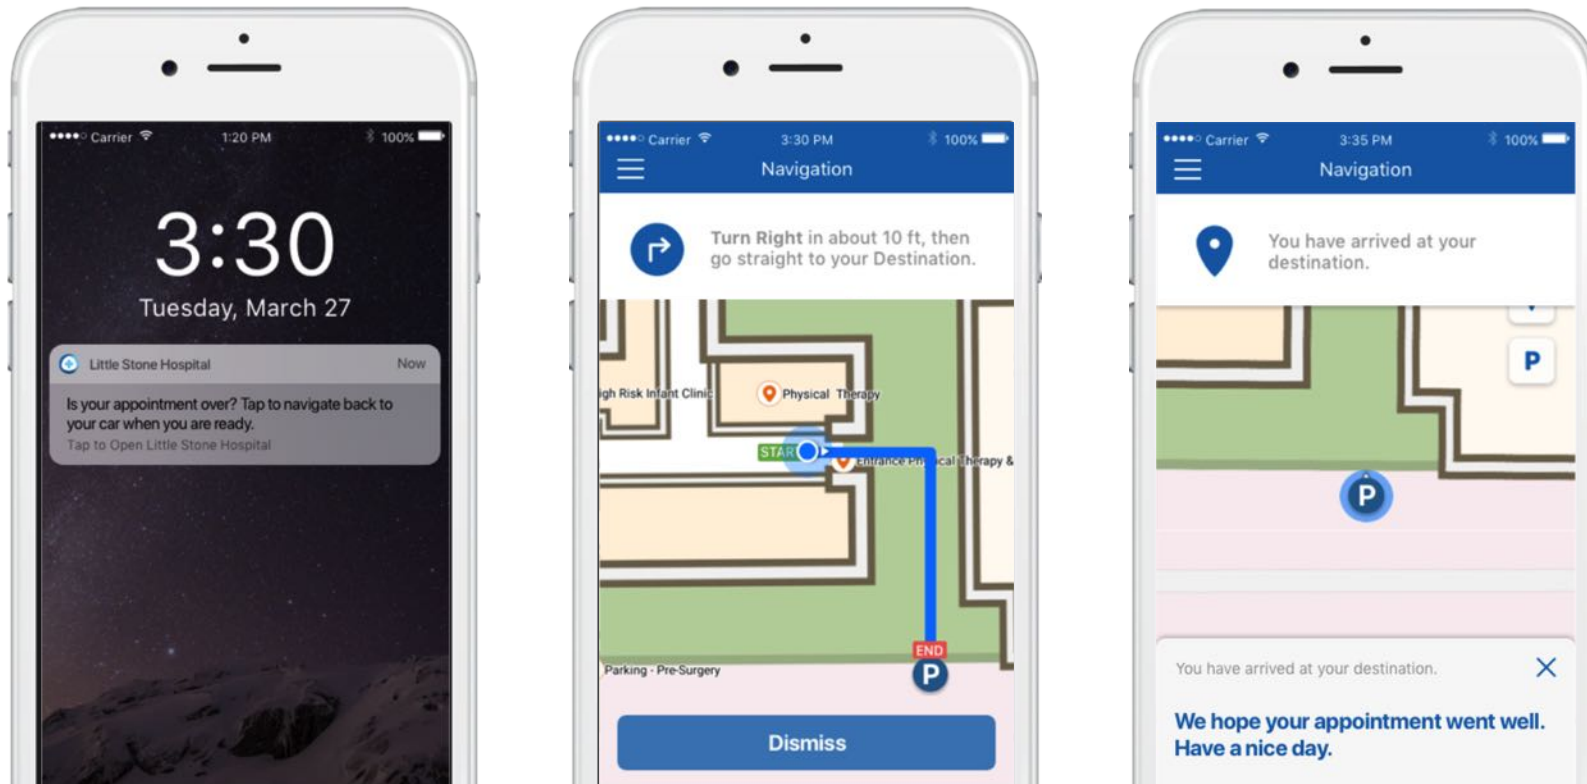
Carrier 1:20 PM 100%

3:30

Tuesday, March 27

Little Stone Hospital Now

Is your appointment over? Tap to navigate back to your car when you are ready.

Tap to Open Little Stone Hospital

Carrier 3:30 PM 100%

Navigation

Turn Right in about 10 ft, then go straight to your Destination.

igh Risk Infant Clinic

Physical Therapy

START

Entrance Ph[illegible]ical Therapy &

END

P

Parking - Pre-Surgery

Dismiss

Carrier 3:35 PM 100%

Navigation

You have arrived at your destination.

P

P

You have arrived at your destination.

We hope your appointment went well. Have a nice day.